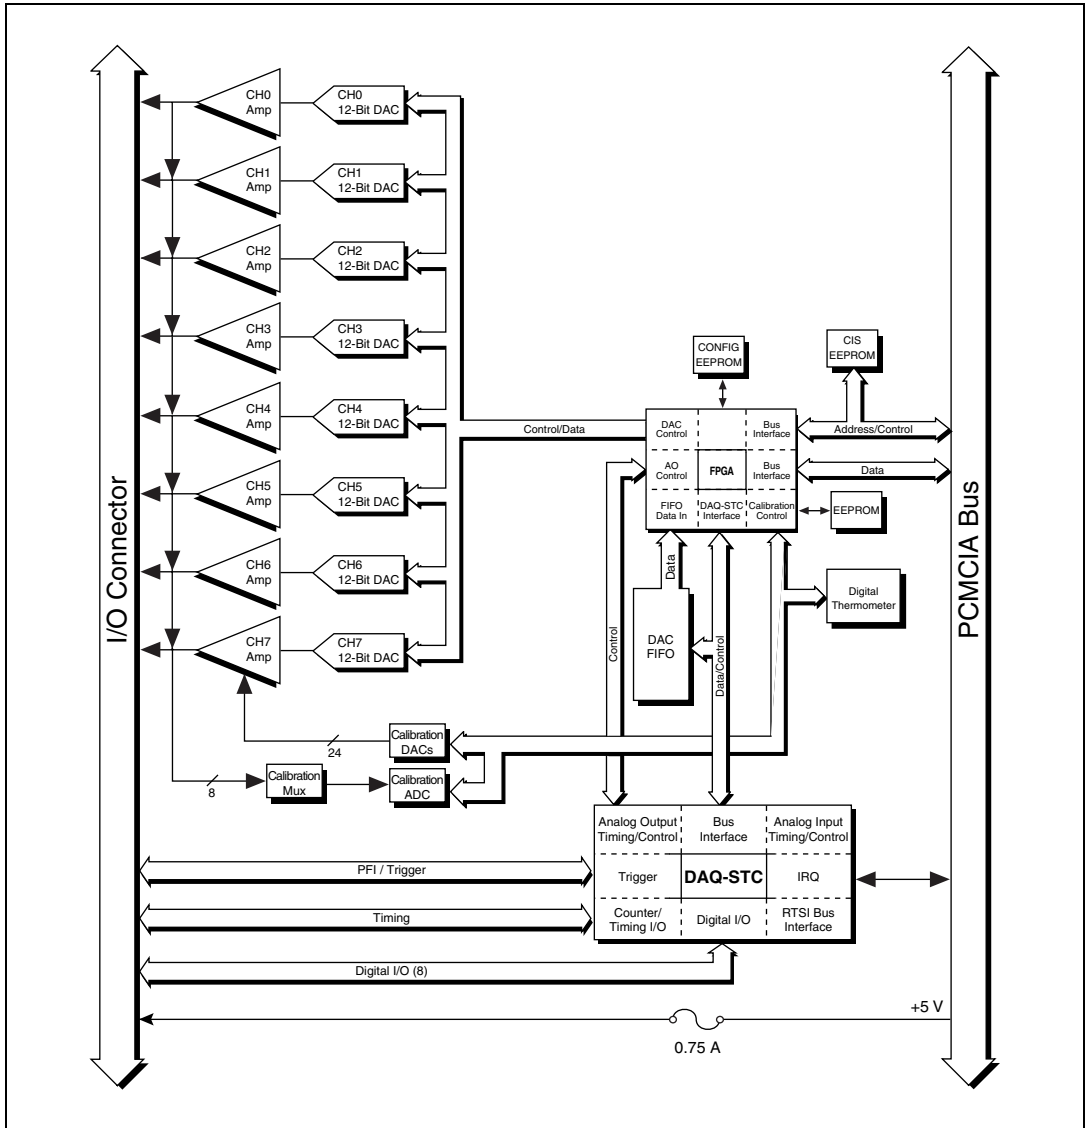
I/O Connector

CH0 Amp
CH0 12-Bit DAC
CH1 Amp
CH1 12-Bit DAC
CH2 Amp
CH2 12-Bit DAC
CH3 Amp
CH3 12-Bit DAC
CH4 Amp
CH4 12-Bit DAC
CH5 Amp
CH5 12-Bit DAC
CH6 Amp
CH6 12-Bit DAC
CH7 Amp
CH7 12-Bit DAC

CONFIG EEPROM
CIS EEPROM

Control/Data
DAC Control
Bus Interface
Address/Control
AO Control
FPGA
Bus Interface
Data
FIFO Data In
DAQ-STC Interface
Calibration Control
EEPROM

Data
Control
DAC FIFO
Data/Control
Digital Thermometer

24
Calibration DACs
8
Calibration Mux
Calibration ADC

Analog Output Timing/Control
Bus Interface
Analog Input Timing/Control
PFI / Trigger
Trigger
DAQ-STC
IRQ
Timing
Counter/ Timing I/O
Digital I/O
RTSI Bus Interface
Digital I/O (8)

+5 V
0.75 A

PCMCIA Bus